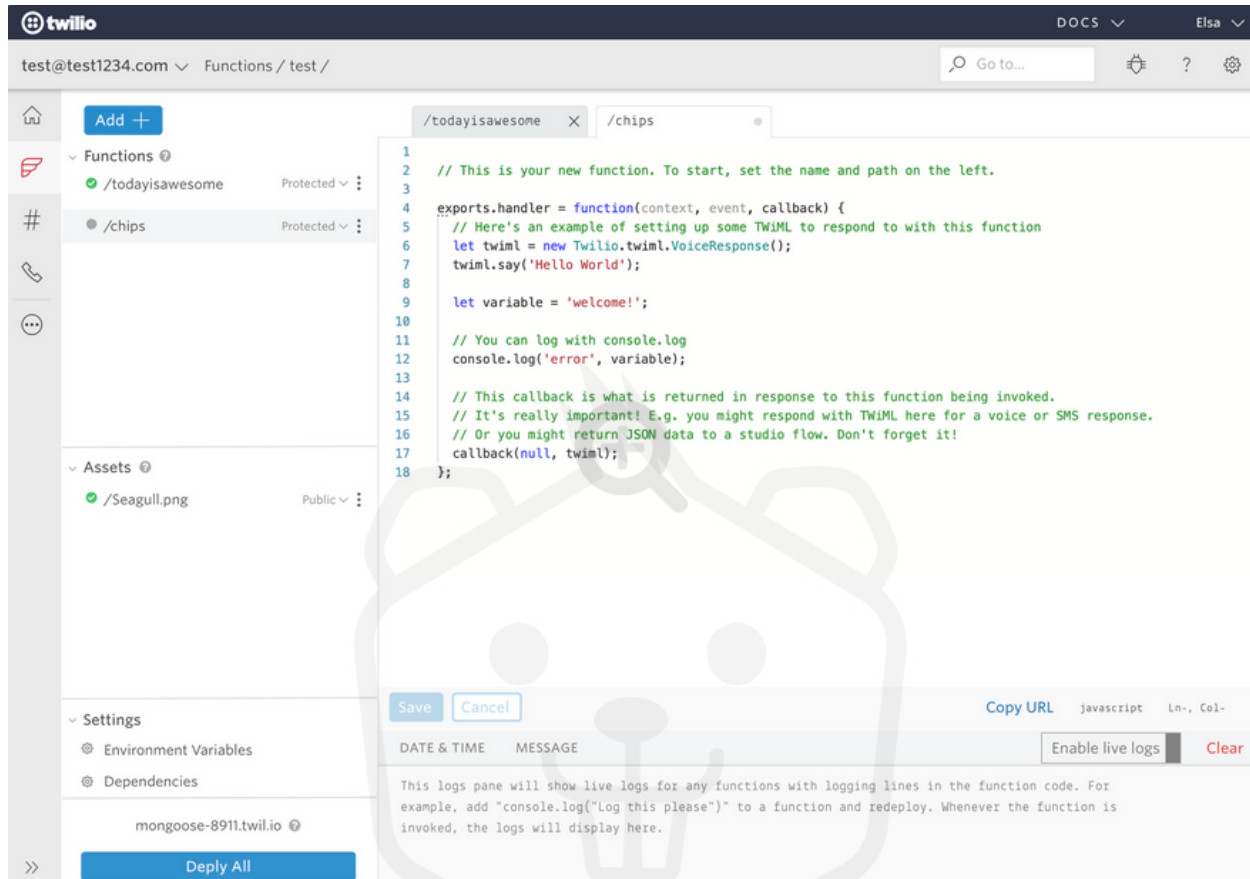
twilio

DOCS

Elsa

test@test1234.com Functions / test /

Go to...

?

Add +

Functions

/todayisawesome Protected

/chips Protected

Assets

/Seagull.png Public

Settings

Environment Variables

Dependencies

mongoose-8911.twil.io

Deply All

/todayisawesome

/chips

```
1
2  // This is your new function. To start, set the name and path on the left.
3
4  exports.handler = function(context, event, callback) {
5    // Here's an example of setting up some TWiML to respond to with this function
6    let twiml = new Twilio.twiml.VoiceResponse();
7    twiml.say('Hello World');
8
9    let variable = 'welcome!';
10
11   // You can log with console.log
12   console.log('error', variable);
13
14   // This callback is what is returned in response to this function being invoked.
15   // It's really important! E.g. you might respond with TWiML here for a voice or SMS response.
16   // Or you might return JSON data to a studio flow. Don't forget it!
17   callback(null, twiml);
18 };
```

Save Cancel

Copy URL javascript Ln-, Col-

DATE & TIME MESSAGE

Enable live logs

Clear

This logs pane will show live logs for any functions with logging lines in the function code. For example, add "console.log("Log this please")" to a function and redeploy. Whenever the function is invoked, the logs will display here.